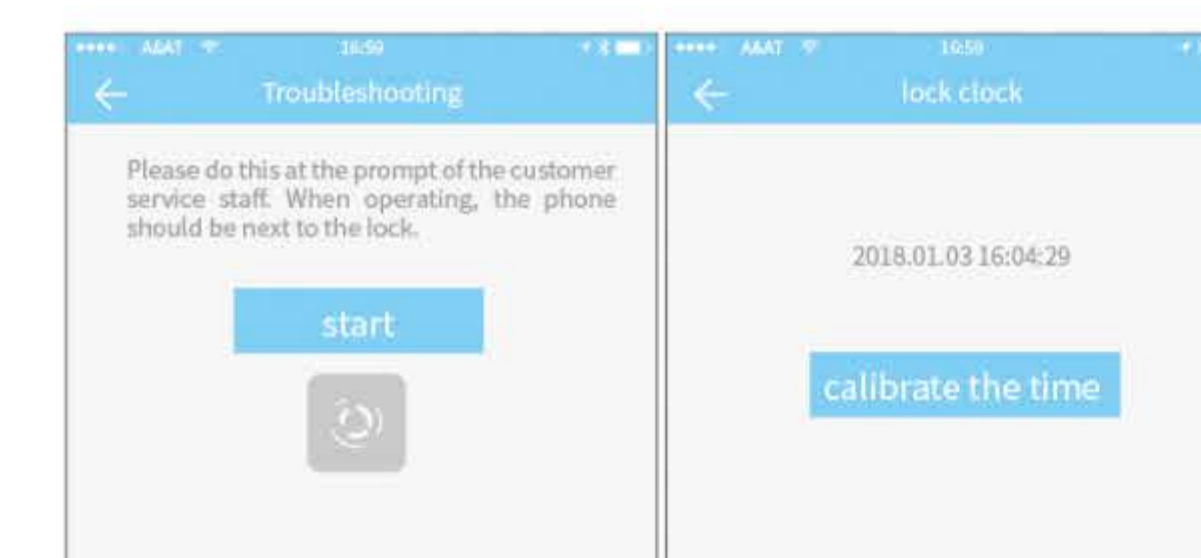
●●●●● A&AT 16:59

←

Troubleshooting

Please do this at the prompt of the customer service staff. When operating, the phone should be next to the lock.

start

●●●●● A&AT 16:59

←

lock clock

2018.01.03 16:04:29

calibrate the time